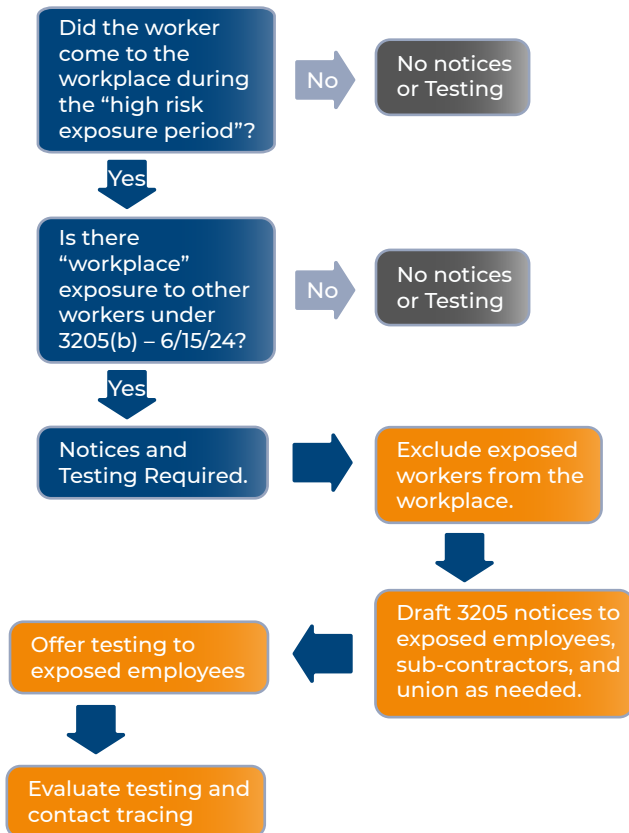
Did the worker come to the workplace during the “high risk exposure period”?

No

No notices or Testing

Yes

Is there “workplace” exposure to other workers under 3205(b) – 6/15/24?

No

No notices or Testing

Yes

Notices and Testing Required.

Exclude exposed workers from the workplace.

Draft 3205 notices to exposed employees, sub-contractors, and union as needed.

Offer testing to exposed employees

Evaluate testing and contact tracing